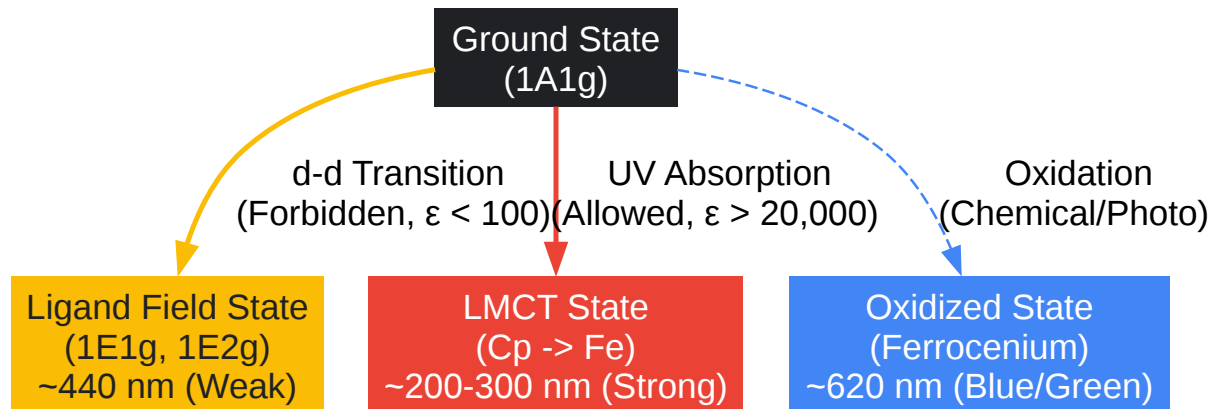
Ground State
(1A1g)

d-d Transition
(Forbidden, ε < 100)

UV Absorption
(Allowed, ε > 20,000)

Oxidation
(Chemical/Photo)

Ligand Field State
(1E1g, 1E2g)
~440 nm (Weak)

LMCT State
(Cp -> Fe)
~200-300 nm (Strong)

Oxidized State
(Ferrocenium)
~620 nm (Blue/Green)